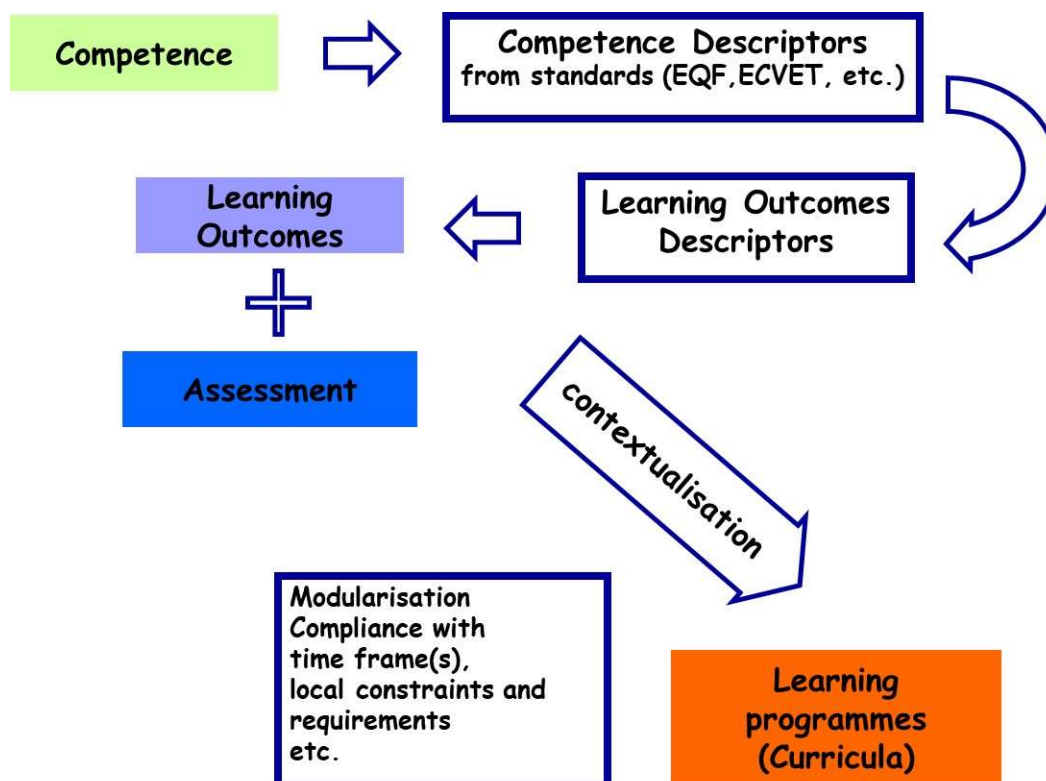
Competence

Competence Descriptors
from standards (EQF,ECVET, etc.)

Learning Outcomes Descriptors

Learning Outcomes

Assessment

contextualisation

Modularisation
Compliance with time frame(s), local constraints and requirements etc.

Learning programmes (Curricula)